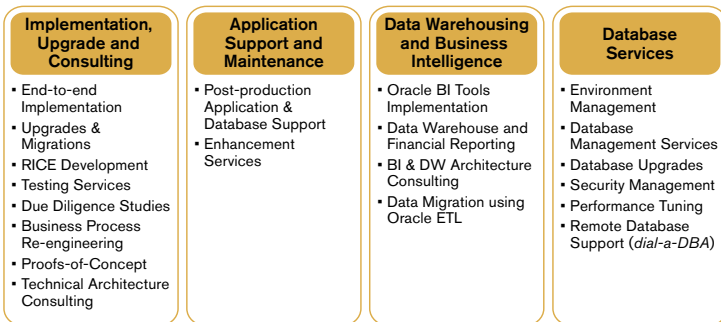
Implementation, Upgrade and Consulting

- End-to-end Implementation
- Upgrades & Migrations
- RICE Development
- Testing Services
- Due Diligence Studies
- Business Process Re-engineering
- Proofs-of-Concept
- Technical Architecture Consulting

Application Support and Maintenance

- Post-production Application & Database Support
- Enhancement Services

Data Warehousing and Business Intelligence

- Oracle BI Tools Implementation
- Data Warehouse and Financial Reporting
- BI & DW Architecture Consulting
- Data Migration using Oracle ETL

Database Services

- Environment Management
- Database Management Services
- Database Upgrades
- Security Management
- Performance Tuning
- Remote Database Support (*dial-a-DBA*)